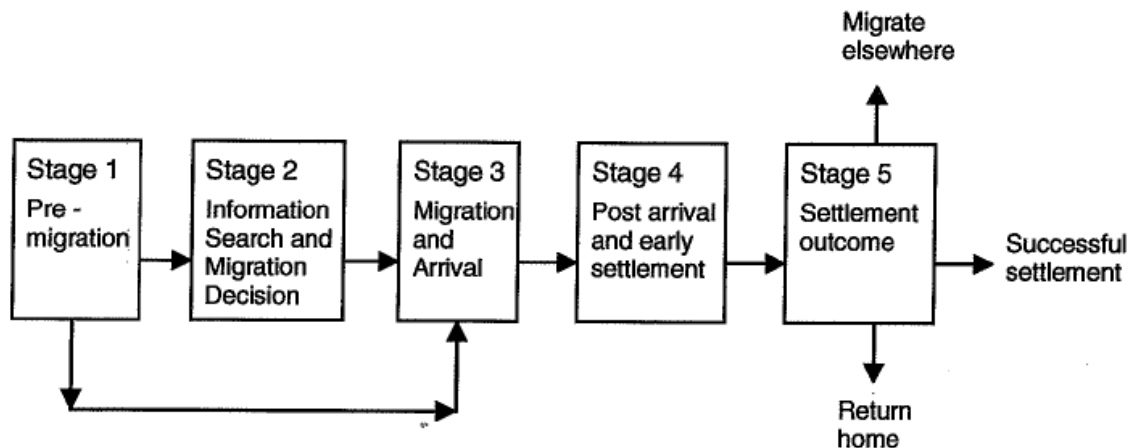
Migrate elsewhere

Stage 1
Pre - migration

Stage 2
Information Search and Migration Decision

Stage 3
Migration and Arrival

Stage 4
Post arrival and early settlement

Stage 5
Settlement outcome

Successful settlement

Return home